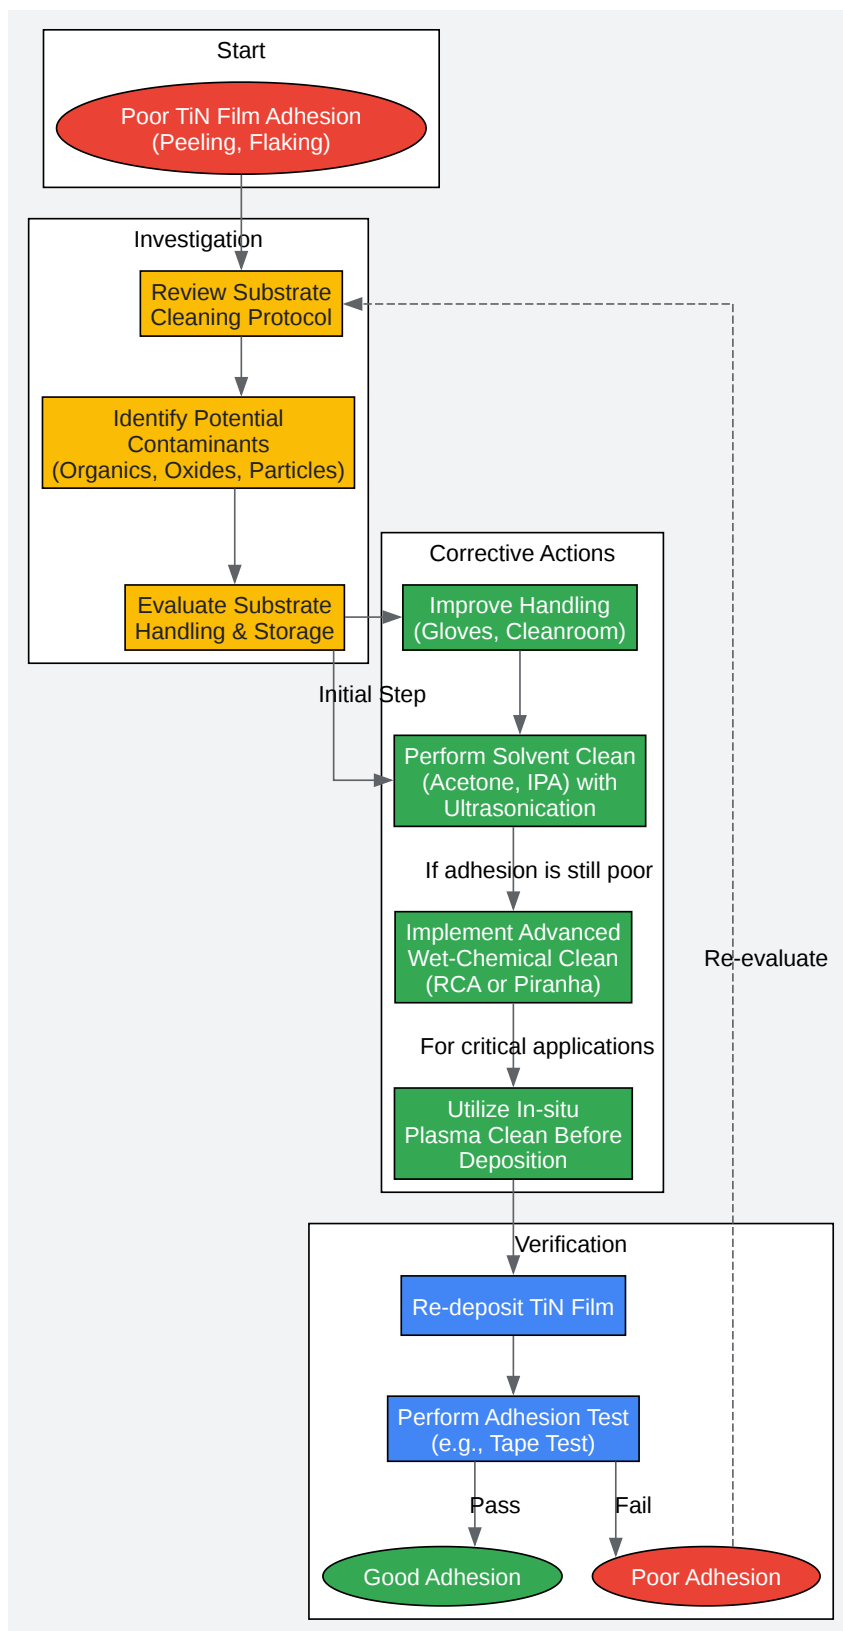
Start

Poor TiN Film Adhesion (Peeling, Flaking)

Investigation

Review Substrate Cleaning Protocol

Identify Potential Contaminants (Organics, Oxides, Particles)

Evaluate Substrate Handling & Storage

Corrective Actions

Improve Handling (Gloves, Cleanroom)

Initial Step

Perform Solvent Clean (Acetone, IPA) with Ultrasonication

If adhesion is still poor

Implement Advanced Wet-Chemical Clean (RCA or Piranha)

Re-evaluate

For critical applications

Utilize In-situ Plasma Clean Before Deposition

Verification

Re-deposit TiN Film

Perform Adhesion Test (e.g., Tape Test)

Pass

Fail

Good Adhesion

Poor Adhesion